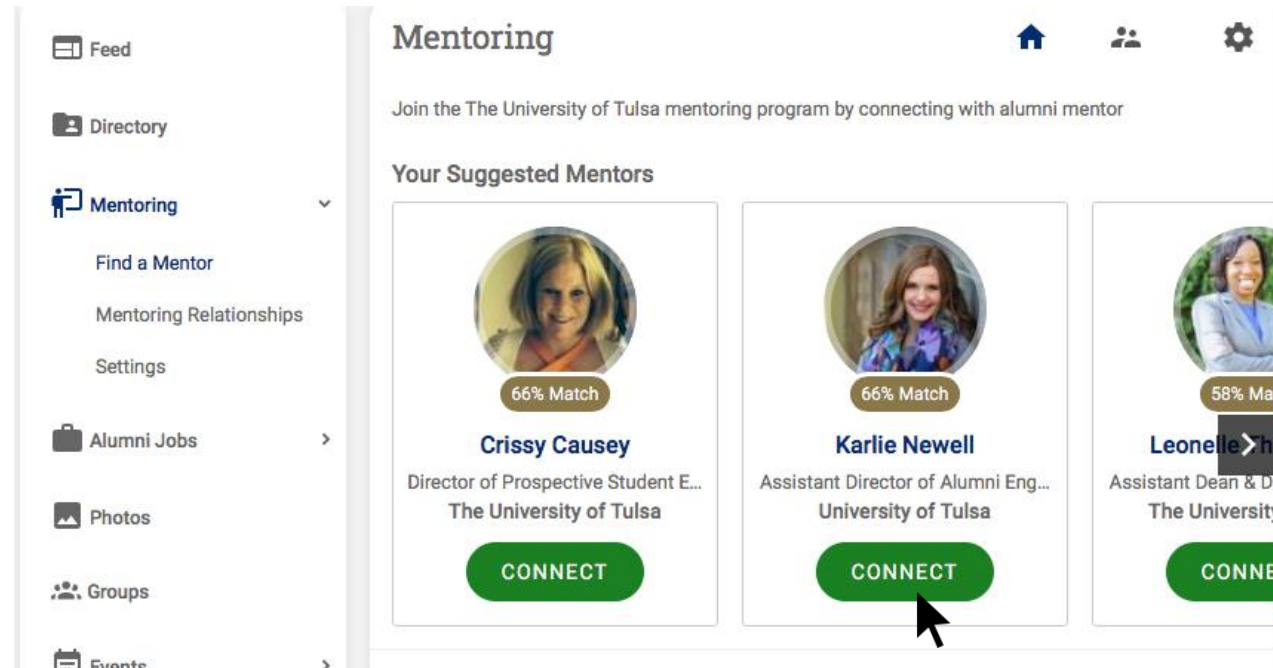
Feed

Directory

Mentoring

Find a Mentor

Mentoring Relationships

Settings

Alumni Jobs

Photos

Groups

Events

Mentoring

Join the The University of Tulsa mentoring program by connecting with alumni mentor

Your Suggested Mentors

66% Match

Crissy Causey

Director of Prospective Student E...

The University of Tulsa

CONNECT

66% Match

Karlie Newell

Assistant Director of Alumni Eng...

University of Tulsa

CONNECT

58% Ma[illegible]

Leonelle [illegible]

Assistant Dean & D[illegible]

The Universit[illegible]

CONNE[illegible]